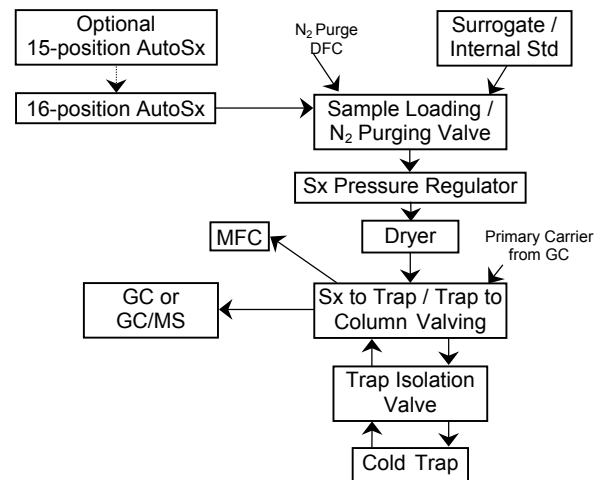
Optional 15-position AutoSx

$N_2$ Purge DFC

Surrogate / Internal Std

16-position AutoSx

Sample Loading / $N_2$ Purging Valve

Sx Pressure Regulator

MFC

Dryer

Primary Carrier from GC

GC or GC/MS

Sx to Trap / Trap to Column Valving

Trap Isolation Valve

Cold Trap